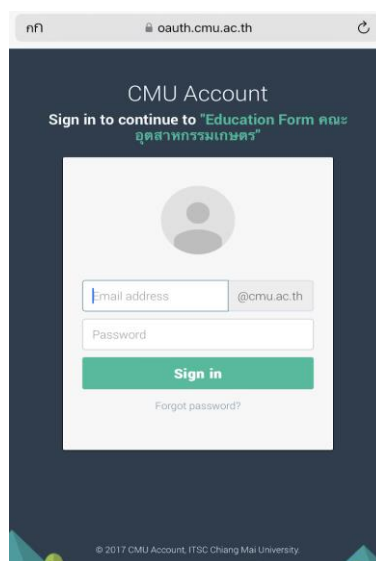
กก oauth.cmu.ac.th

CMU Account

Sign in to continue to "Education Form คณะอุตสาหกรรมเกษตร"

Email address @cmu.ac.th

Password

Sign in

Forgot password?

© 2017 CMU Account, ITSC Chiang Mai University.